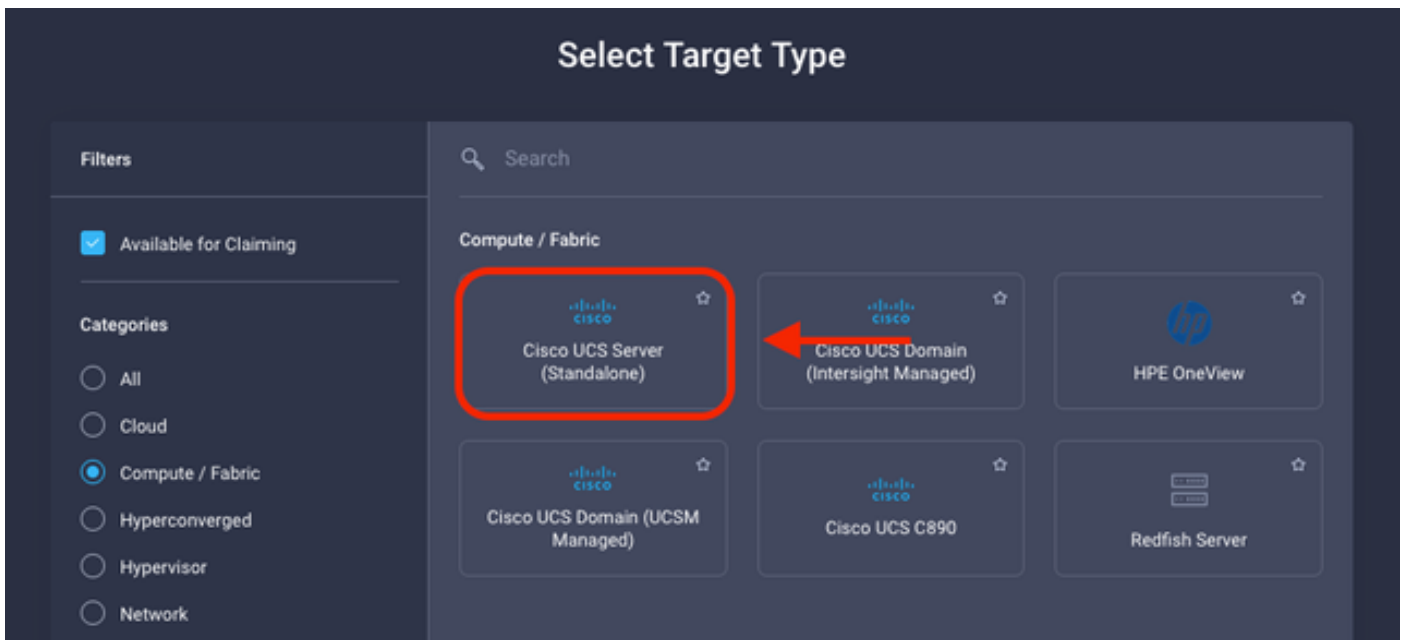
Select Target Type

Filters

Available for Claiming

Categories

All

Cloud

Compute / Fabric

Hyperconverged

Hypervisor

Network

Search

Compute / Fabric

cisco
Cisco UCS Server (Standalone)

cisco
Cisco UCS Domain (Intersight Managed)

hp
HPE OneView

cisco
Cisco UCS Domain (UCSM Managed)

cisco
Cisco UCS C890

Redfish Server